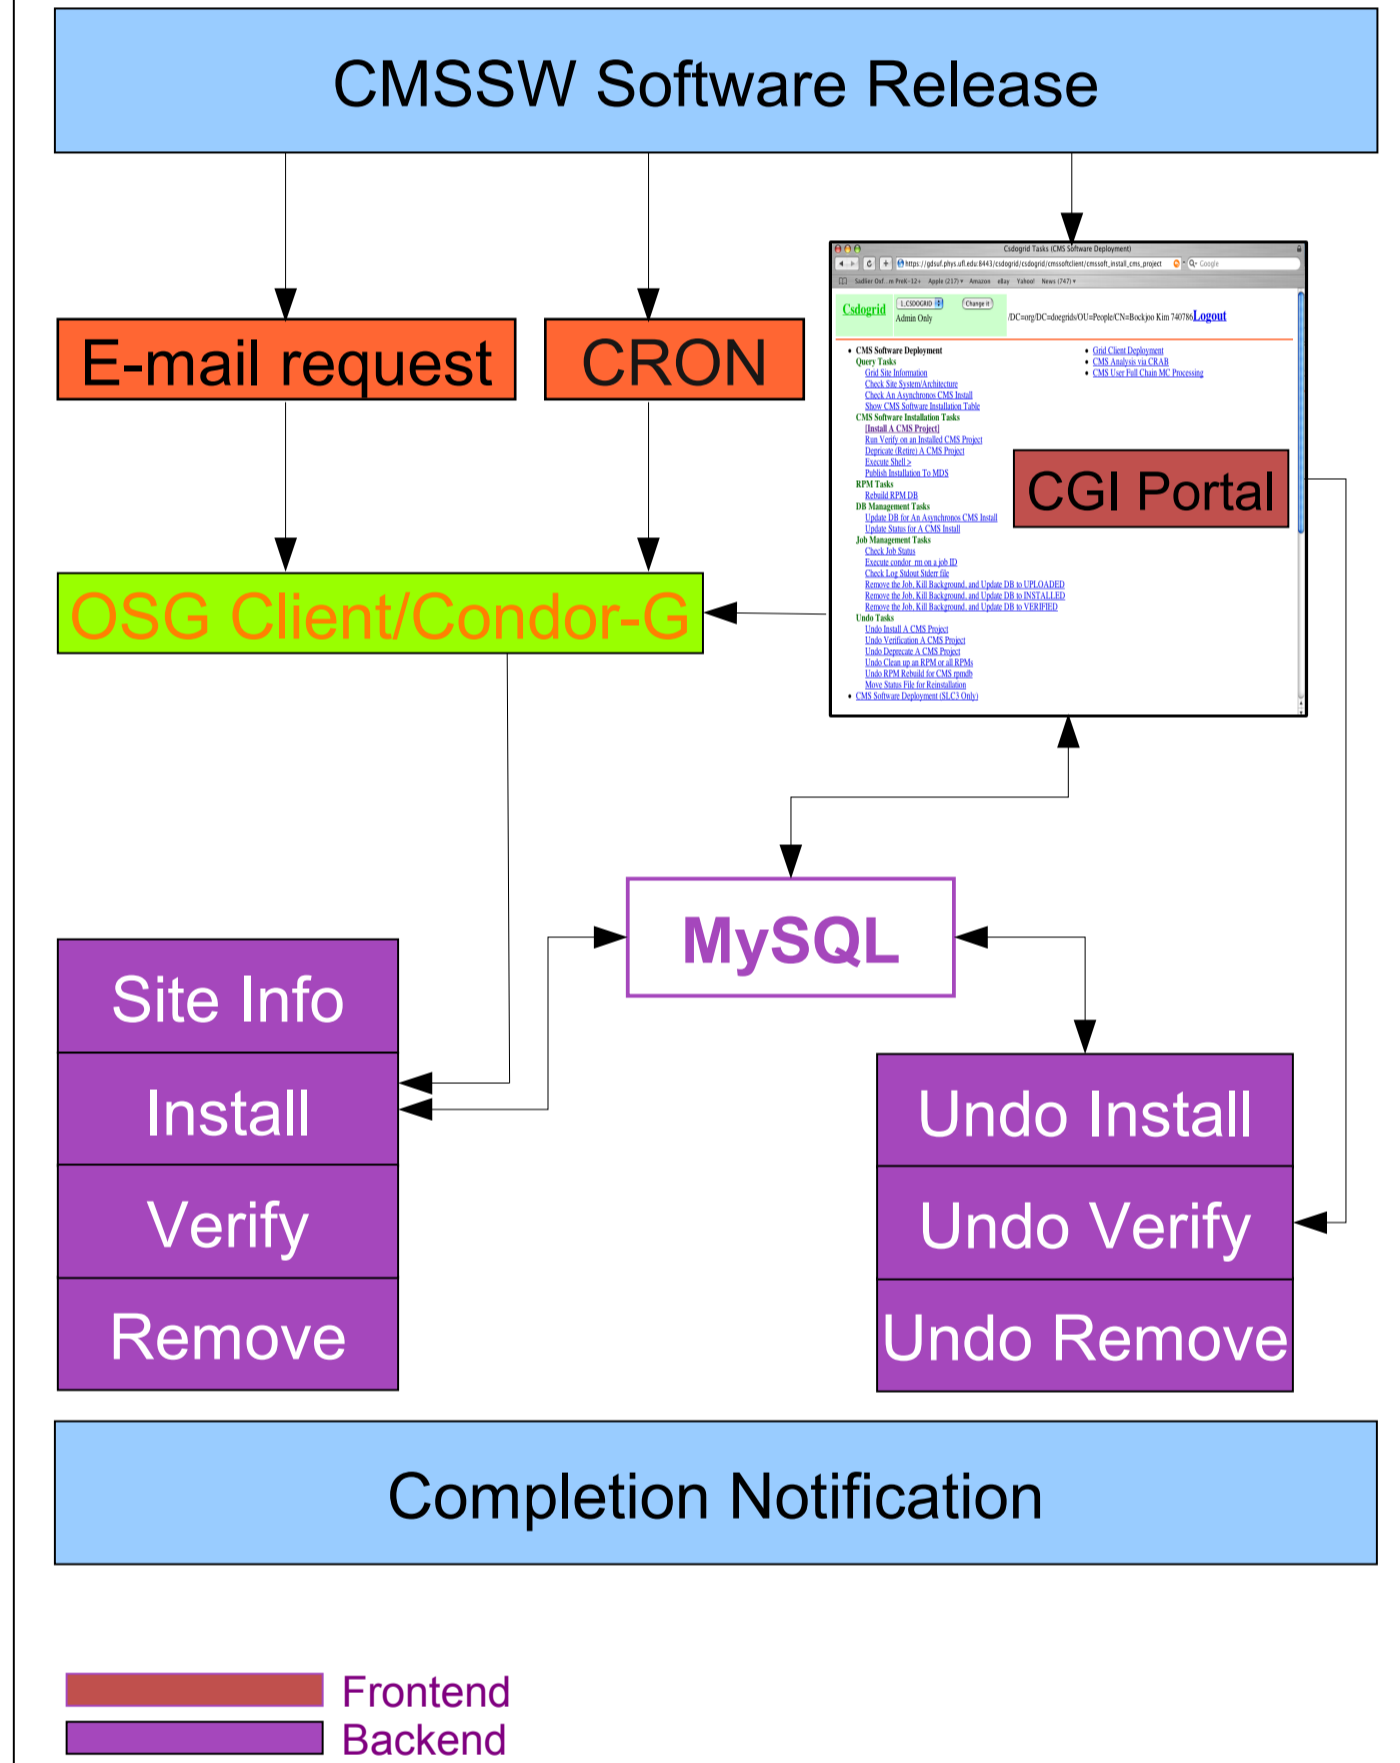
CMSSW Software Release

E-mail request

CRON

Csdogrid Tasks (CMS Software Deployment)

Csdogrid
Admin Only
Change it
/DC=org/DC=doegrids/OU=People/CN=Bockjoo Kim 740786 Logout

• CMS Software Deployment
Query Tasks
Grid Site Information
Check Site System/Architecture
Check An Asynchronous CMS Install
Show CMS Software Installation Table
CMS Software Installation Tasks
[Install A CMS Project]
Run Verify on an Installed CMS Project
Depricate (Retire) A CMS Project
Execute Shell >
Publish Installation To MDS
RPM Tasks
Rebuild RPM DB
DB Management Tasks
Update DB for An Asynchronous CMS Install
Update Status for A CMS Install
Job Management Tasks
Check Job Status
Execute condor_rm on a job ID
Check Log Stdout Stderr file
Remove the Job, Kill Background, and Update DB to UPLOADED
Remove the Job, Kill Background, and Update DB to INSTALLED
Remove the Job, Kill Background, and Update DB to VERIFIED
Undo Tasks
Undo Install A CMS Project
Undo Verification A CMS Project
Undo Deprecate A CMS Project
Undo Clean up an RPM or all RPMs
Undo RPM Rebuild for CMS rpmdb
Move Status File for Reinstallation
• CMS Software Deployment (SLC3 Only)

• Grid Client Deployment
• CMS Analysis via CRAB
• CMS User Full Chain MC Processing

CGI Portal

OSG Client/Condor-G

MySQL

Site Info
Install
Verify
Remove

Undo Install
Undo Verify
Undo Remove

Completion Notification

Frontend
Backend